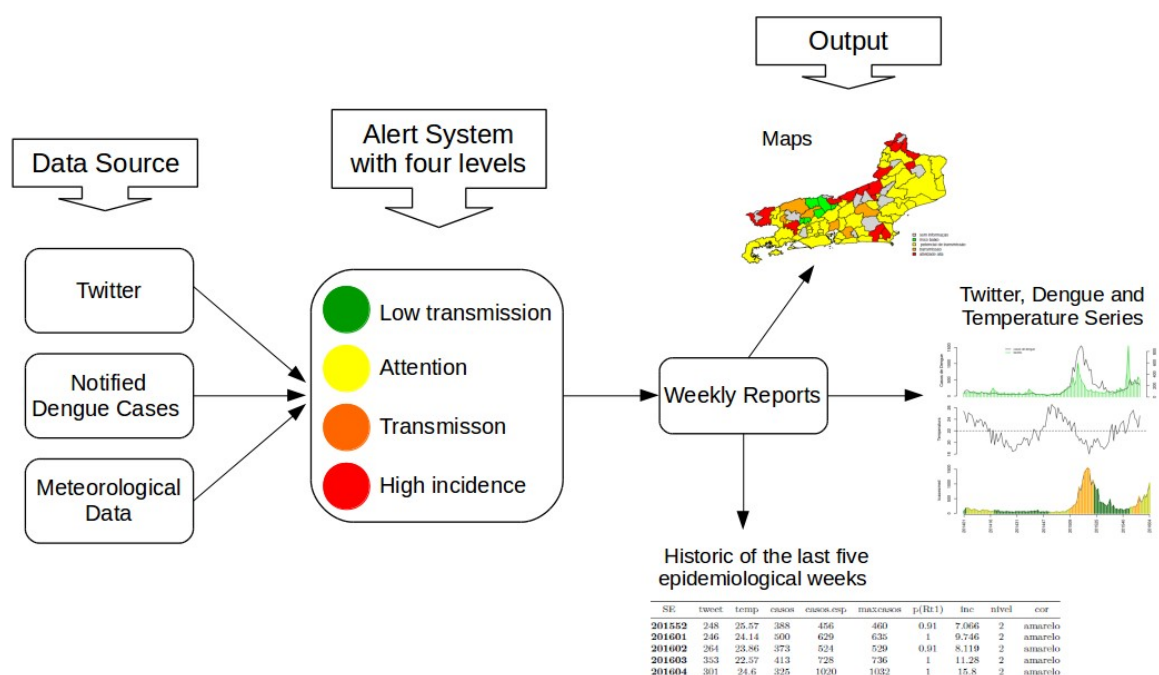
Output

Data Source

Alert System with four levels

Maps

Twitter

Notified Dengue Cases

Meteorological Data

Low transmission

Attention

Transmisson

High incidence

Weekly Reports

Twitter, Dengue and Temperature Series

Historic of the last five epidemiological weeks

| SE | tweet | temp | casos | casos.esp | maxcasos | p(Rt1) | inc | nivel | cor |
|---|---|---|---|---|---|---|---|---|---|
| 201552 | 248 | 25.57 | 388 | 456 | 460 | 0.91 | 7.066 | 2 | amarelo |
| 201601 | 246 | 24.14 | 500 | 629 | 635 | 1 | 9.746 | 2 | amarelo |
| 201602 | 264 | 23.86 | 373 | 524 | 529 | 0.91 | 8.119 | 2 | amarelo |
| 201603 | 353 | 22.57 | 413 | 728 | 736 | 1 | 11.28 | 2 | amarelo |
| 201604 | 301 | 24.6 | 325 | 1020 | 1032 | 1 | 15.8 | 2 | amarelo |